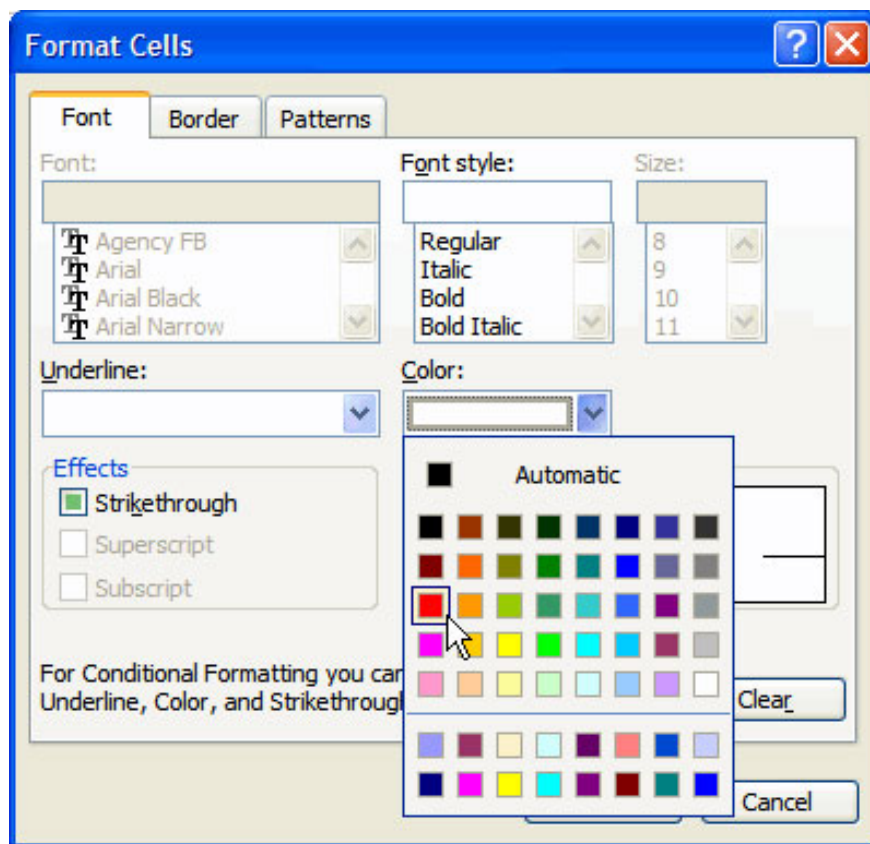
Format Cells

Font
Border
Patterns

Font:
Agency FB
Arial
Arial Black
Arial Narrow

Font style:
Regular
Italic
Bold
Bold Italic

Size:
8
9
10
11

Underline:

Color:

Automatic

Effects
Strikethrough
Superscript
Subscript

For Conditional Formatting you car
Underline, Color, and Strikethrougl

Clear

Cancel